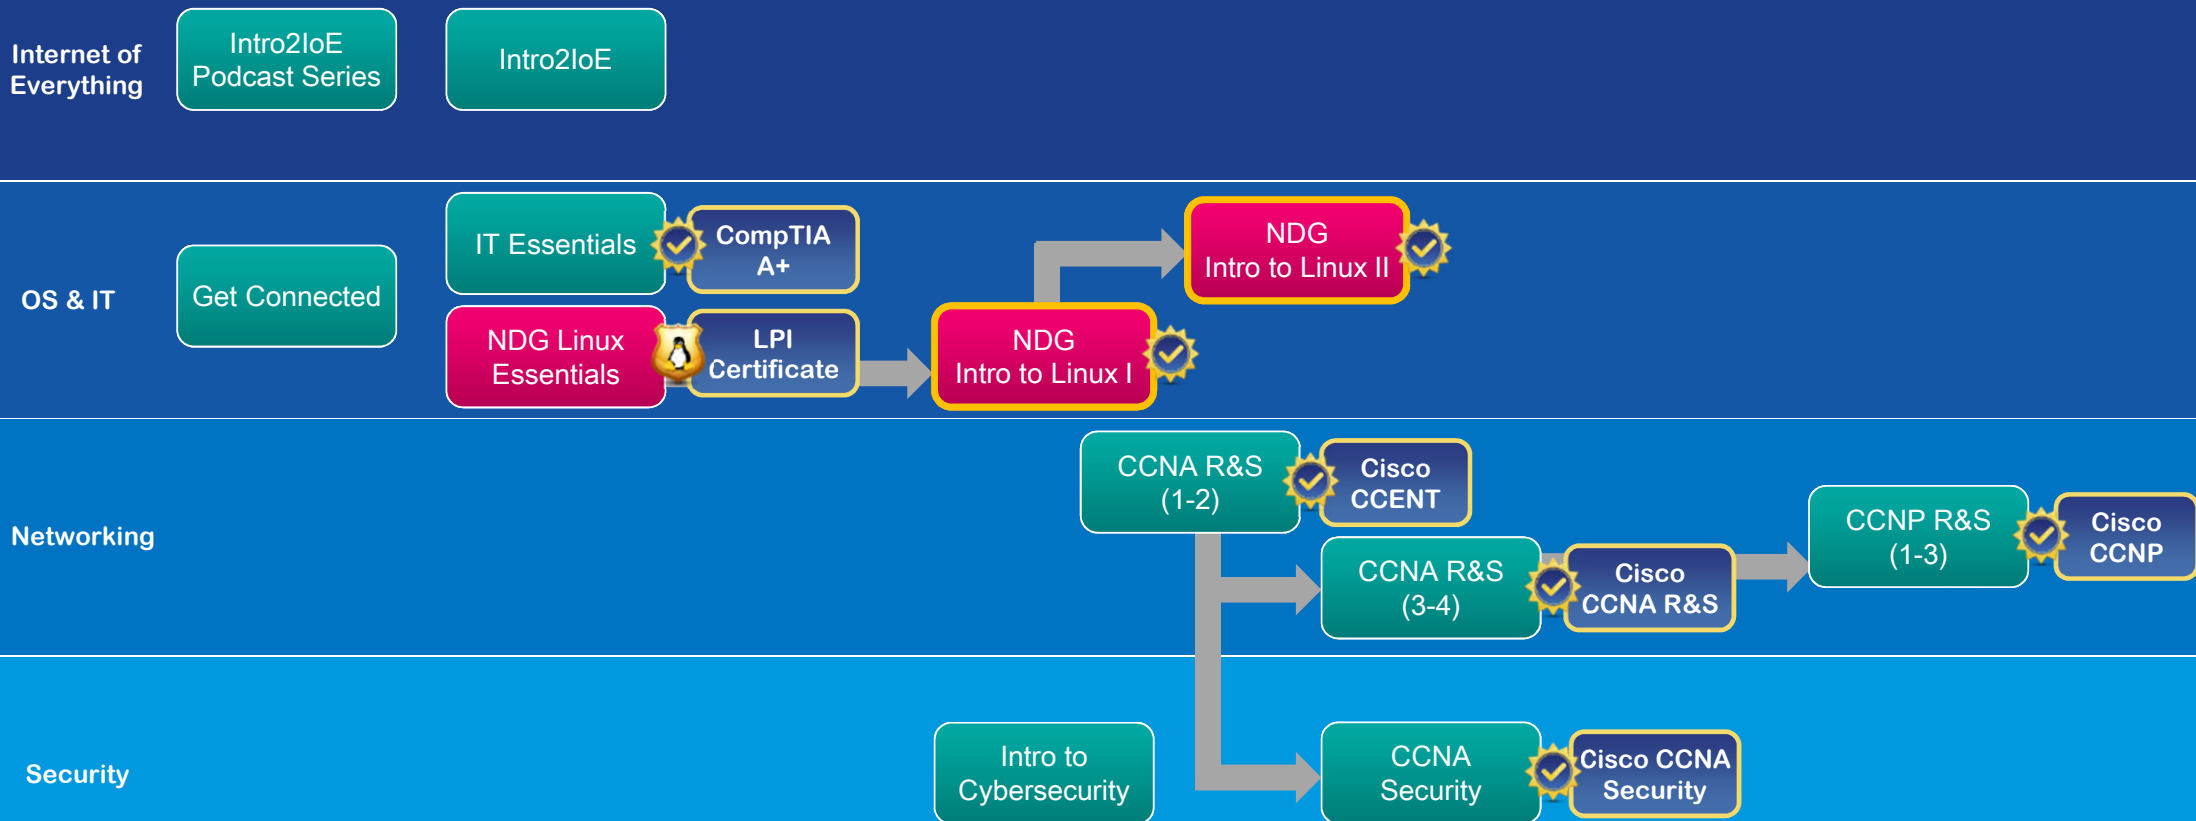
Internet of Everything

Intro2IoE Podcast Series

Intro2IoE

OS & IT

Get Connected

IT Essentials

CompTIA A+

NDG Linux Essentials

LPI Certificate

NDG Intro to Linux I

NDG Intro to Linux II

Networking

CCNA R&S (1-2)

Cisco CCENT

CCNA R&S (3-4)

Cisco CCNA R&S

CCNP R&S (1-3)

Cisco CCNP

Security

Intro to Cybersecurity

CCNA Security

Cisco CCNA Security